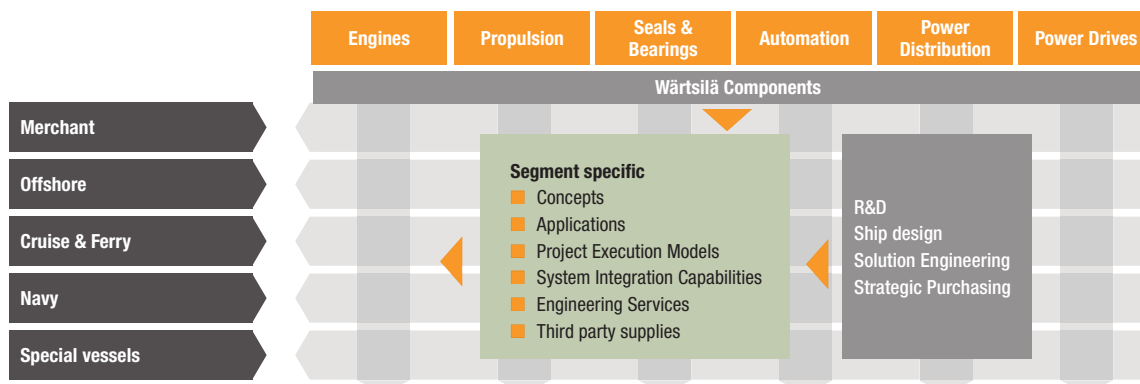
Engines
Propulsion
Seals & Bearings
Automation
Power Distribution
Power Drives

Wärtsilä Components

Merchant
Offshore
Cruise & Ferry
Navy
Special vessels

Segment specific
Concepts
Applications
Project Execution Models
System Integration Capabilities
Engineering Services
Third party supplies

R&D
Ship design
Solution Engineering
Strategic Purchasing